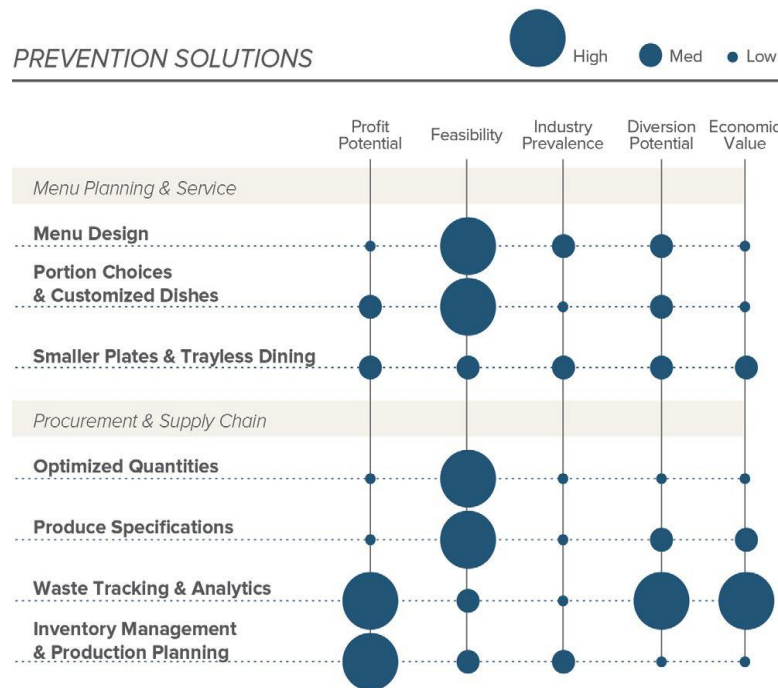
PREVENTION SOLUTIONS

High Med Low

Profit Potential
Feasibility
Industry Prevalence
Diversion Potential
Economic Value

Menu Planning & Service

Menu Design

Portion Choices & Customized Dishes

Smaller Plates & Trayless Dining

Procurement & Supply Chain

Optimized Quantities

Produce Specifications

Waste Tracking & Analytics

Inventory Management & Production Planning